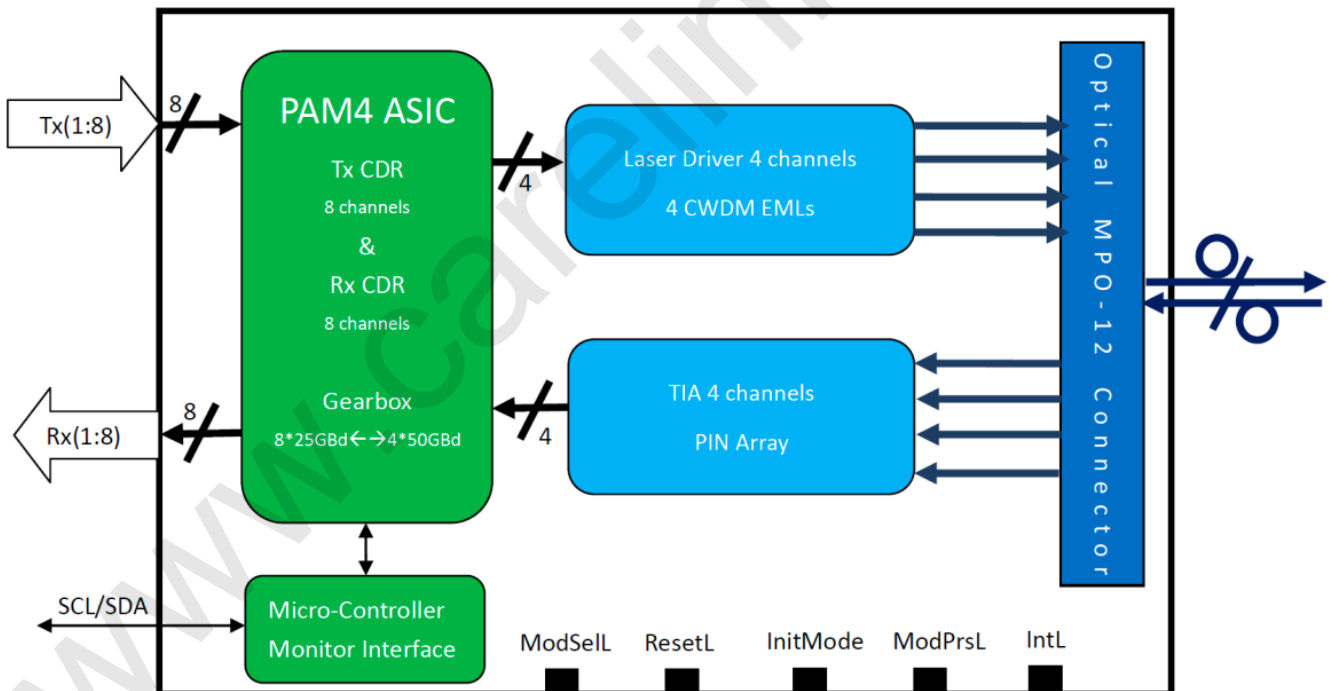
Tx(1:8)

8

PAM4 ASIC

Tx CDR

8 channels

&

Rx CDR

8 channels

Gearbox

8*25GBd←→4*50GBd

4

Laser Driver 4 channels

4 CWDM EMLs

Optical MPO-12 Connector

TIA 4 channels

PIN Array

4

8

Rx(1:8)

SCL/SDA

Micro-Controller

Monitor Interface

ModSelL

ResetL

InitMode

ModPrsL

IntL

www.carelink